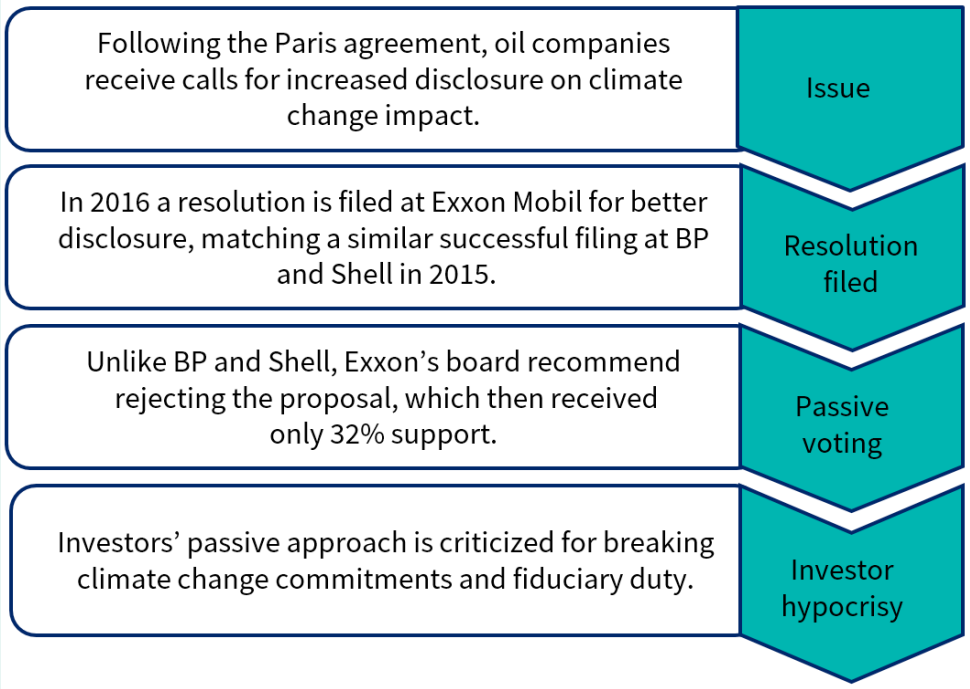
Following the Paris agreement, oil companies receive calls for increased disclosure on climate change impact.

Issue

In 2016 a resolution is filed at Exxon Mobil for better disclosure, matching a similar successful filing at BP and Shell in 2015.

Resolution filed

Unlike BP and Shell, Exxon’s board recommend rejecting the proposal, which then received only 32% support.

Passive voting

Investors’ passive approach is criticized for breaking climate change commitments and fiduciary duty.

Investor hypocrisy